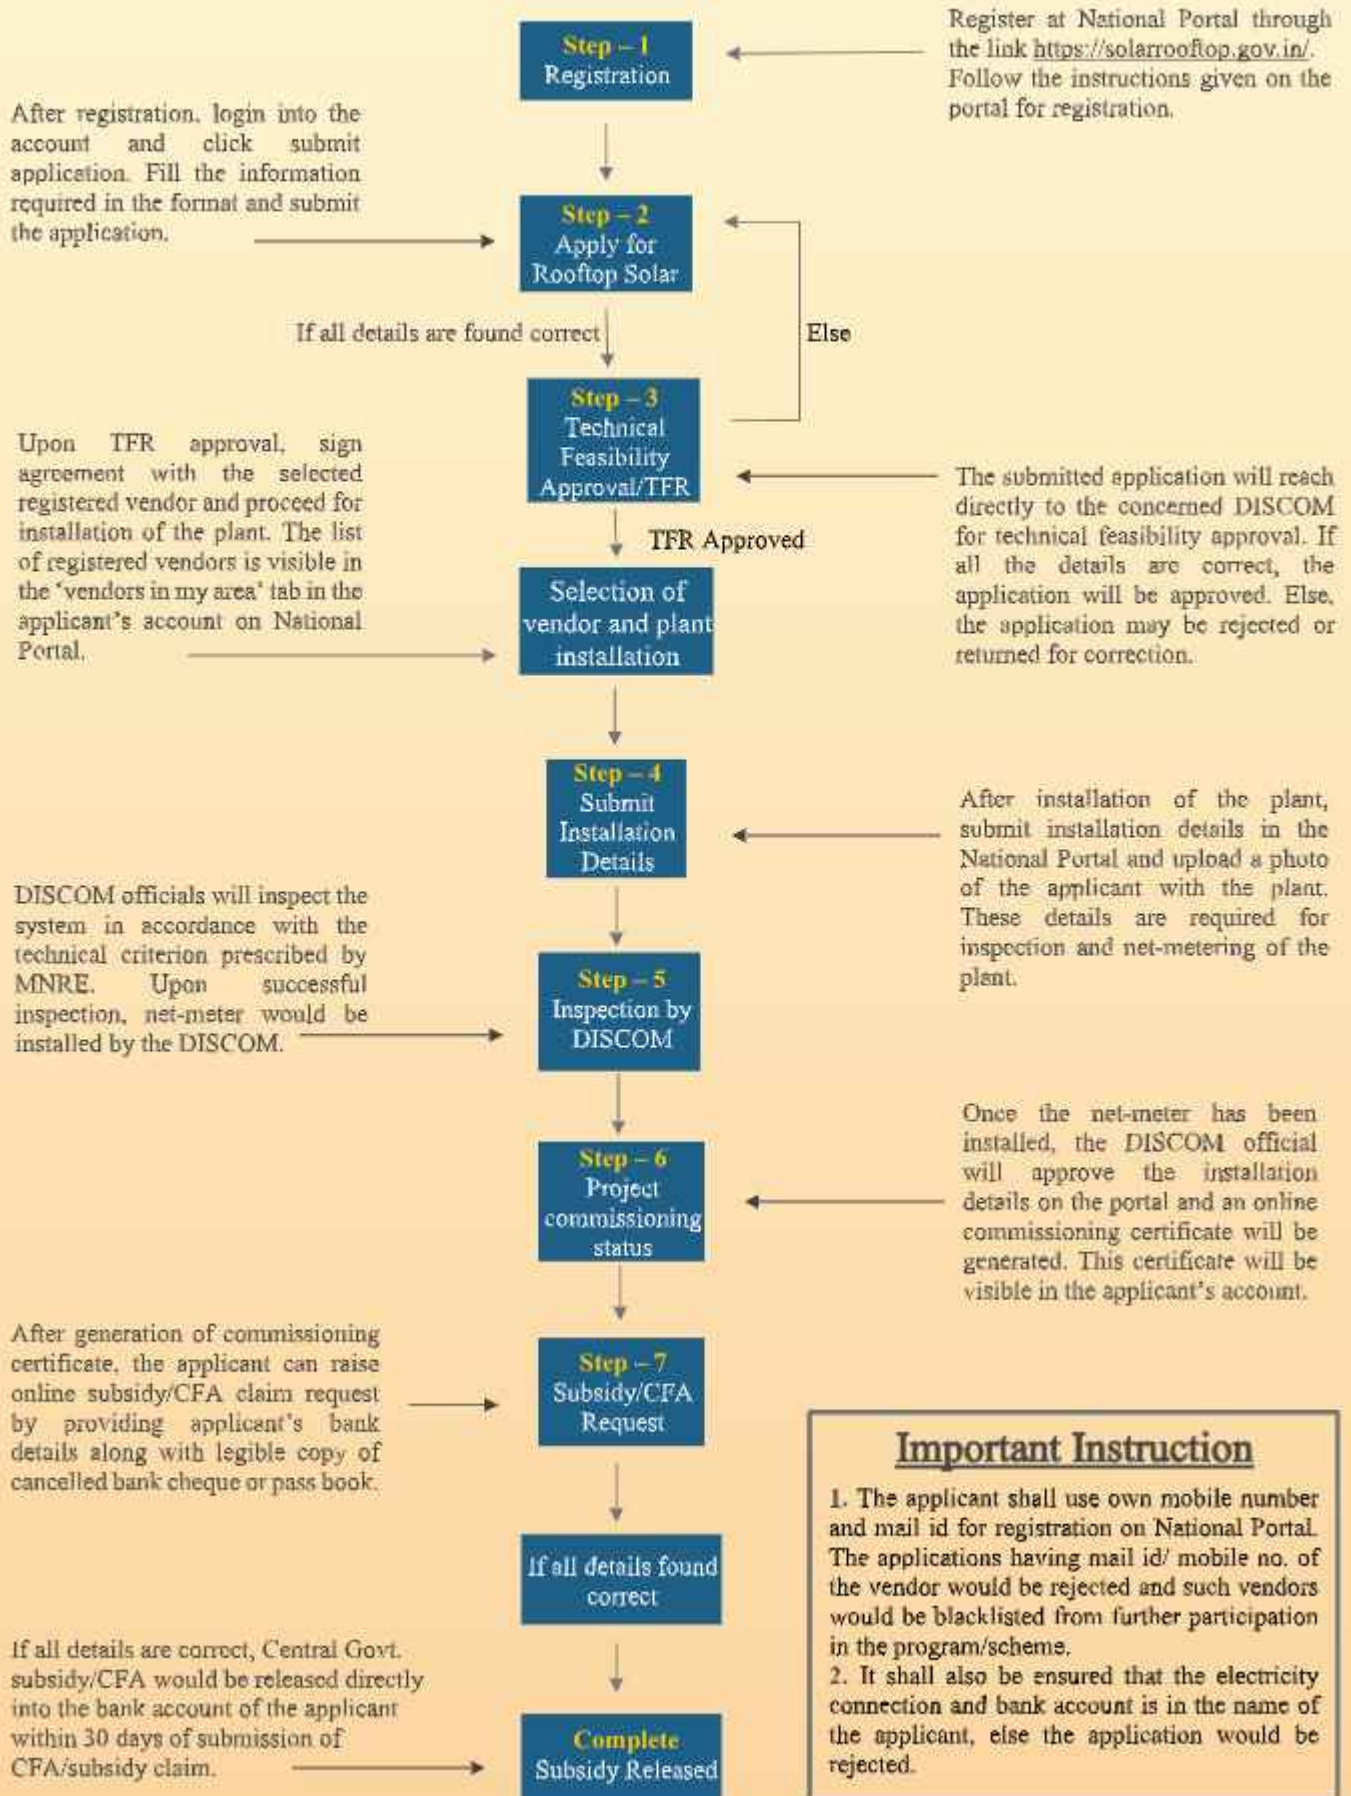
Step – 1
Registration

Register at National Portal through the link https://solarrooftop.gov.in/. Follow the instructions given on the portal for registration.

After registration, login into the account and click submit application. Fill the information required in the format and submit the application.

Step – 2
Apply for Rooftop Solar

If all details are found correct

Else

Step – 3
Technical Feasibility Approval/TFR

Upon TFR approval, sign agreement with the selected registered vendor and proceed for installation of the plant. The list of registered vendors is visible in the 'vendors in my area' tab in the applicant's account on National Portal.

The submitted application will reach directly to the concerned DISCOM for technical feasibility approval. If all the details are correct, the application will be approved. Else, the application may be rejected or returned for correction.

TFR Approved

Selection of vendor and plant installation

Step – 4
Submit Installation Details

After installation of the plant, submit installation details in the National Portal and upload a photo of the applicant with the plant. These details are required for inspection and net-metering of the plant.

DISCOM officials will inspect the system in accordance with the technical criterion prescribed by MNRE. Upon successful inspection, net-meter would be installed by the DISCOM.

Step – 5
Inspection by DISCOM

Once the net-meter has been installed, the DISCOM official will approve the installation details on the portal and an online commissioning certificate will be generated. This certificate will be visible in the applicant's account.

Step – 6
Project commissioning status

After generation of commissioning certificate, the applicant can raise online subsidy/CFA claim request by providing applicant's bank details along with legible copy of cancelled bank cheque or pass book.

Step – 7
Subsidy/CFA Request

Important Instruction

1. The applicant shall use own mobile number and mail id for registration on National Portal. The applications having mail id/ mobile no. of the vendor would be rejected and such vendors would be blacklisted from further participation in the program/scheme.
2. It shall also be ensured that the electricity connection and bank account is in the name of the applicant, else the application would be rejected.

If all details found correct

If all details are correct, Central Govt. subsidy/CFA would be released directly into the bank account of the applicant within 30 days of submission of CFA/subsidy claim.

Complete
Subsidy Released